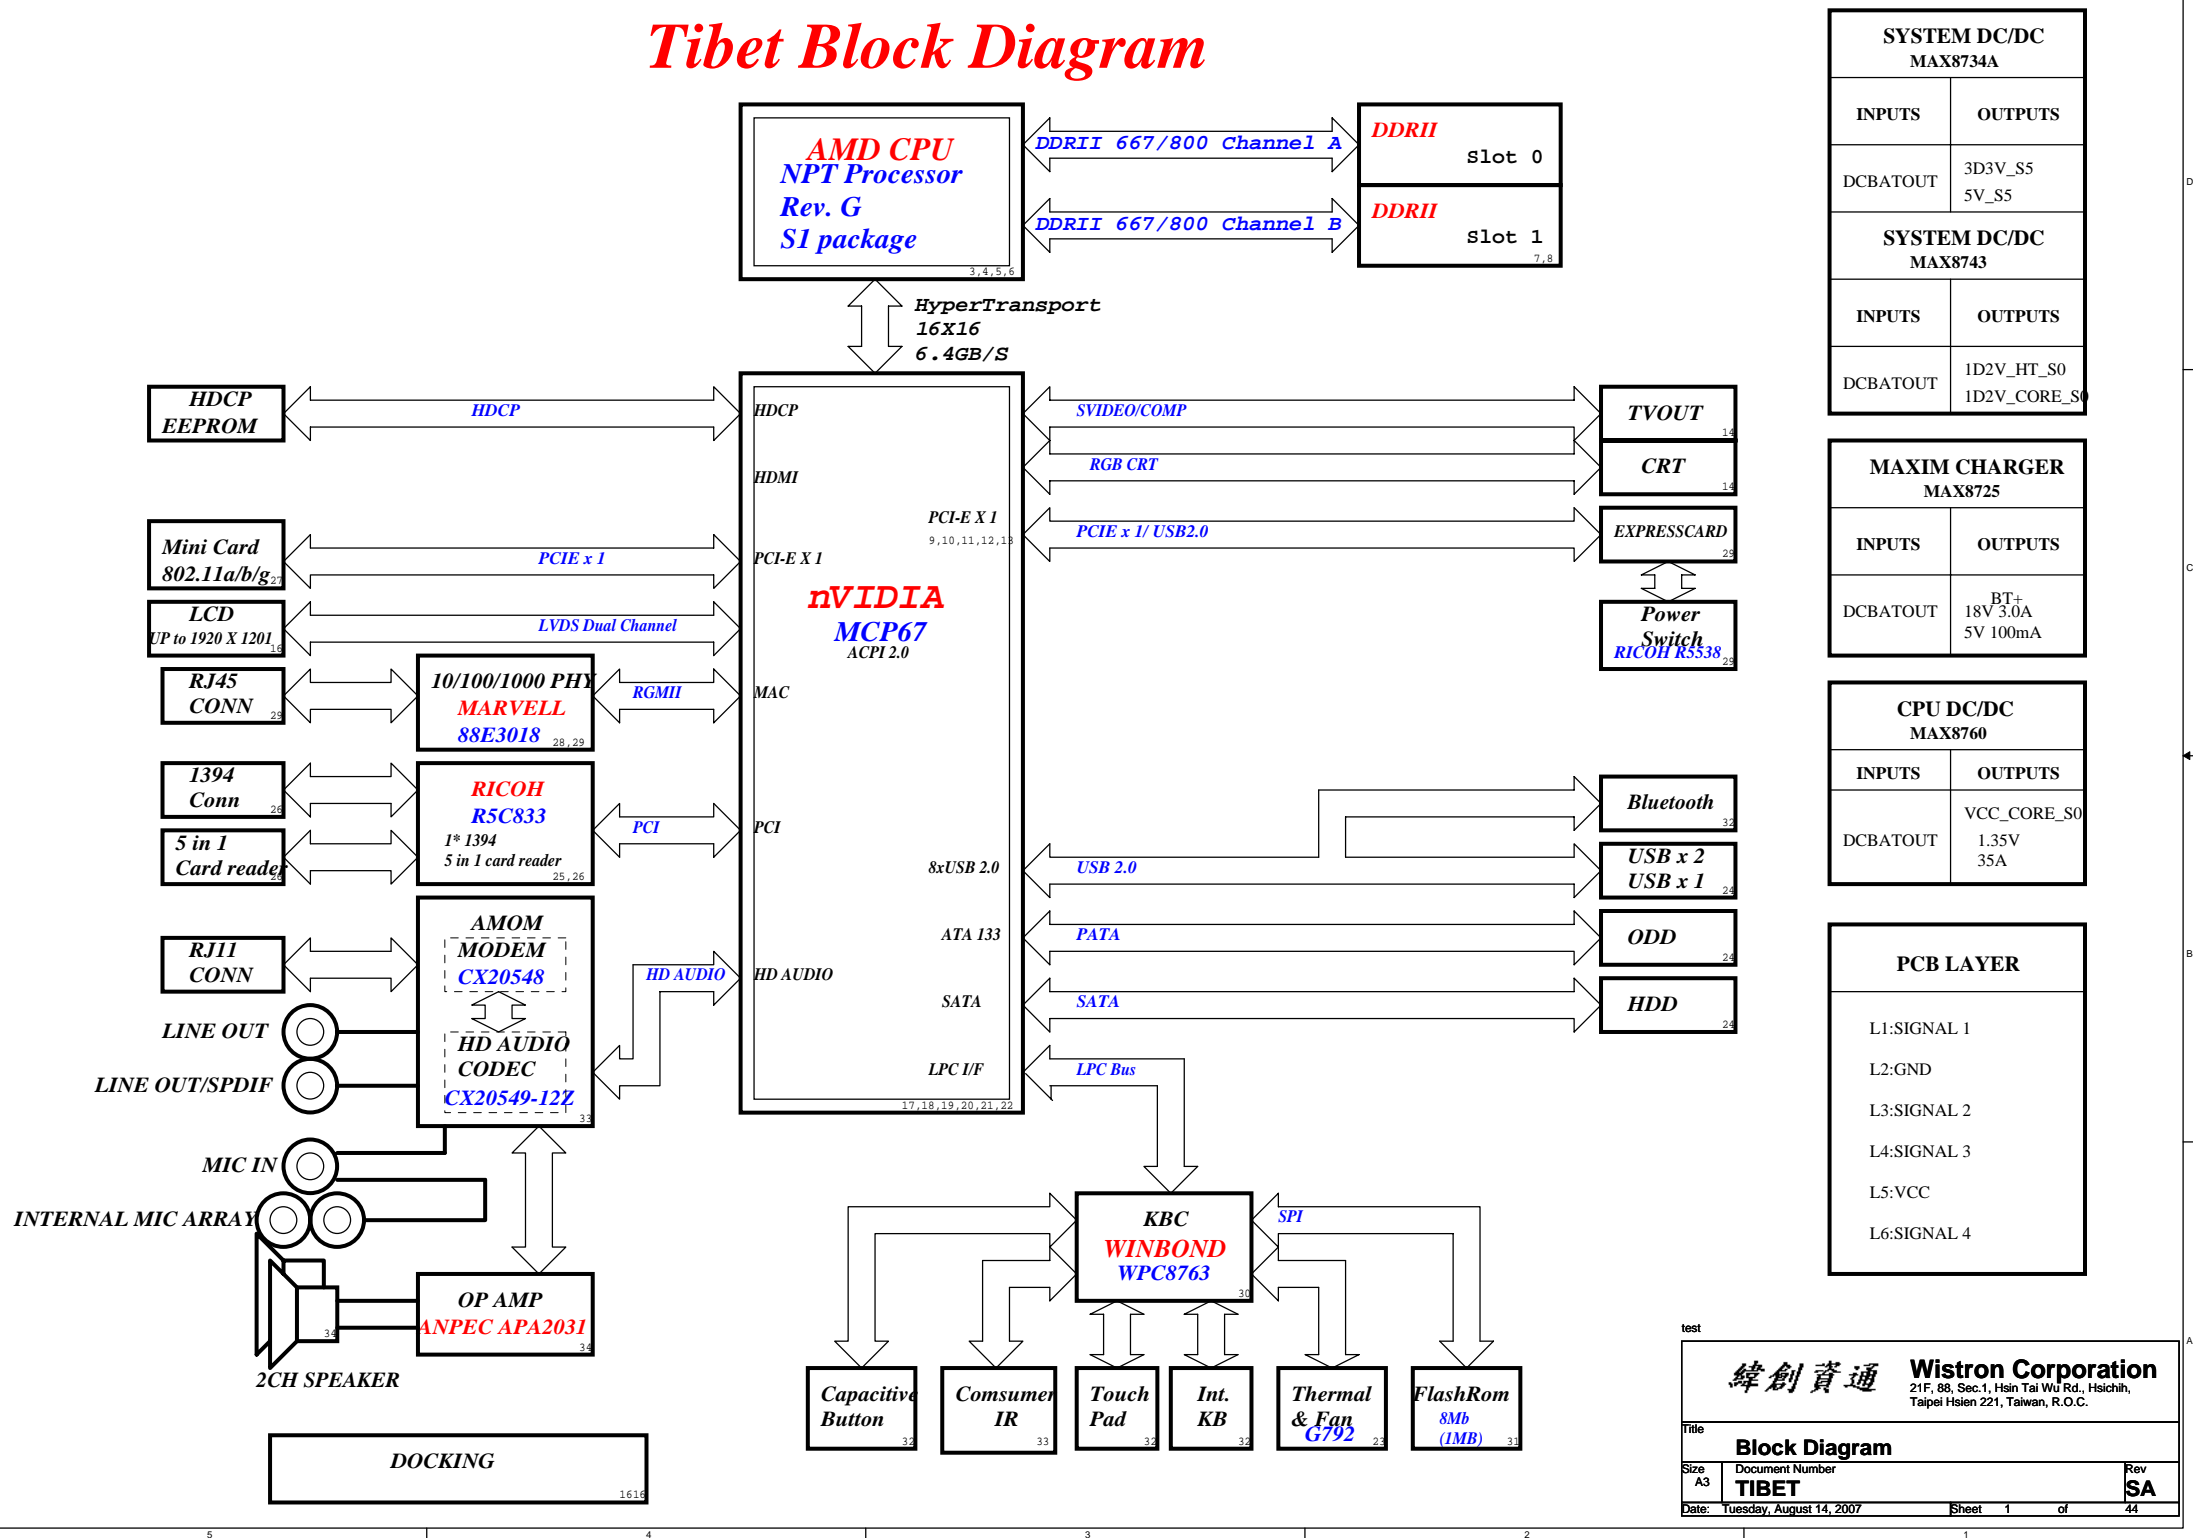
Tibet Block Diagram

AMD CPU
NPT Processor
Rev. G
S1 package
3,4,5,6

DDRII 667/800 Channel A
DDRII 667/800 Channel B

DDRII
Slot 0

DDRII
Slot 1
7,8

HyperTransport
16X16
6.4GB/S

SYSTEM DC/DC
MAX8734A

| INPUTS | OUTPUTS |
|---|---|
| DCBATOUT | 3D3V_S5 5V_S5 |

SYSTEM DC/DC
MAX8743

| INPUTS | OUTPUTS |
|---|---|
| DCBATOUT | 1D2V_HT_S0 1D2V_CORE_S0 |

MAXIM CHARGER
MAX8725

| INPUTS | OUTPUTS |
|---|---|
| DCBATOUT | BT+ 18V 3.0A 5V 100mA |

CPU DC/DC
MAX8760

| INPUTS | OUTPUTS |
|---|---|
| DCBATOUT | VCC_CORE_S0 1.35V 35A |

HDCP
EEPROM

HDCP

HDCP
HDMI
PCI-E X 1
9,10,11,12,13
PCI-E X 1
nVIDIA
MCP67
ACPI 2.0
MAC
PCI
8xUSB 2.0
ATA 133
HD AUDIO
SATA
LPC I/F
17,18,19,20,21,22

SVIDEO/COMP
TVOUT
14
RGB CRT
CRT
14
PCIE x 1/ USB2.0
EXPRESSCARD
29
Power
Switch
RICOH R5538
29

Mini Card
802.11a/b/g
27
PCIE x 1

LCD
UP to 1920 X 1201
16
LVDS Dual Channel

RJ45
CONN
29

10/100/1000 PHY
MARVELL
88E3018
28,29
RGMII

1394
Conn
26

5 in 1
Card reader
26

RICOH
R5C833
1* 1394
5 in 1 card reader
25,26
PCI

Bluetooth
32
USB 2.0
USB x 2
USB x 1
24
PATA
ODD
24
SATA
HDD
24
LPC Bus

RJ11
CONN

AMOM
MODEM
CX20548
HD AUDIO
CODEC
CX20549-12Z
33
HD AUDIO

LINE OUT
LINE OUT/SPDIF
MIC IN
INTERNAL MIC ARRAY

OP AMP
ANPEC APA2031
34
34
2CH SPEAKER

DOCKING
1616

KBC
WINBOND
WPC8763
30
SPI

Capacitive
Button
32

Comsumer
IR
33

Touch
Pad
32

Int.
KB
32

Thermal
& Fan
G792
23

FlashRom
8Mb
(1MB)
31

PCB LAYER
L1:SIGNAL 1
L2:GND
L3:SIGNAL 2
L4:SIGNAL 3
L5:VCC
L6:SIGNAL 4

test
緯創資通 Wistron Corporation
21F, 88, Sec.1, Hsin Tai Wu Rd., Hsichih,
Taipei Hsien 221, Taiwan, R.O.C.
Title
Block Diagram
Size A3
Document Number
TIBET
Rev
SA
Date: Tuesday, August 14, 2007
Sheet 1 of 44

5 4 3 2 1
D C B A